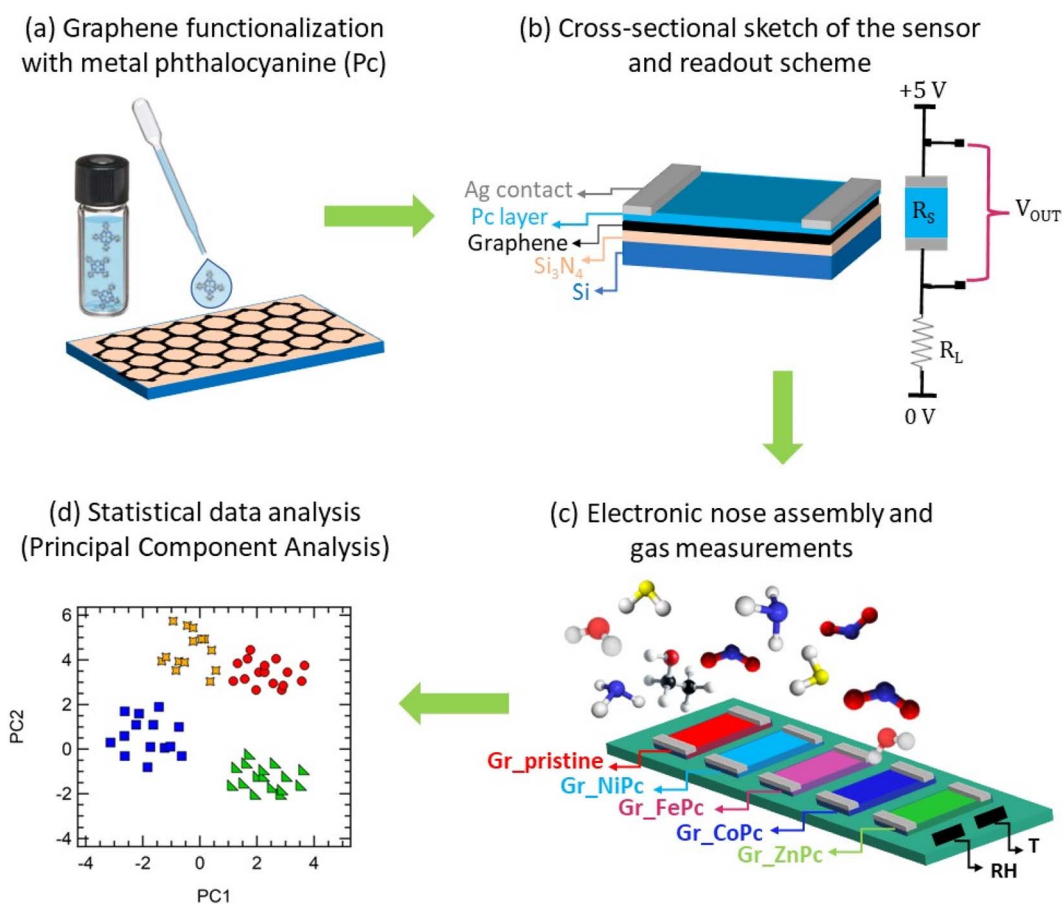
(a) Graphene functionalization with metal phthalocyanine (Pc)

(b) Cross-sectional sketch of the sensor and readout scheme

Ag contact
Pc layer
Graphene
$Si_3N_4$
Si

+5 V
$R_S$
$V_{OUT}$
$R_L$
0 V

(d) Statistical data analysis (Principal Component Analysis)

PC2
6
4
2
0
-2
-4
-4
-2
0
2
4
PC1

(c) Electronic nose assembly and gas measurements

Gr_pristine
Gr_NiPc
Gr_FePc
Gr_CoPc
Gr_ZnPc
T
RH